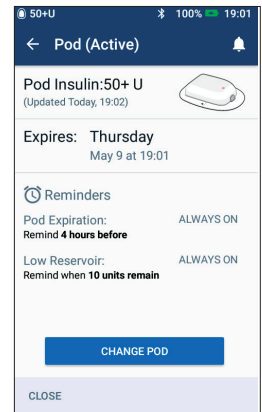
50+U 100% 19:01

← Pod (Active)

Pod Insulin:50+ U
(Updated Today, 19:02)

Expires: Thursday
May 9 at 19:01

Reminders

Pod Expiration: ALWAYS ON
Remind 4 hours before

Low Reservoir: ALWAYS ON
Remind when 10 units remain

CHANGE POD

CLOSE